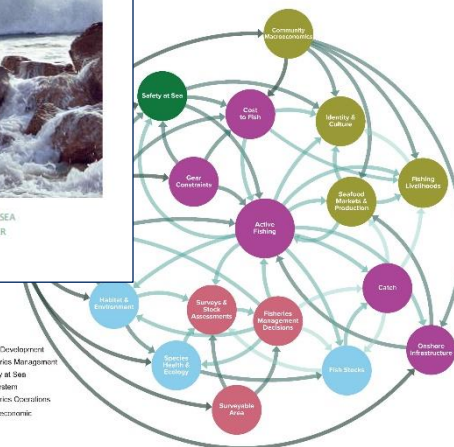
SEA
R

Community Macroeconomics
Safety at Sea
Cost to Fish
Identity & Culture
Gear Constraints
Fishing Livelihoods
Seafood Markets & Production
Active Fishing
Catch
Habitat & Environment
Surveys & Stock Assessments
Fisheries Management Decisions
Onshore Infrastructure
Species Health & Ecology
Fish Stocks
Surveyable Area

Development
ries Management
y at Sea
stem
ries Operations
economic